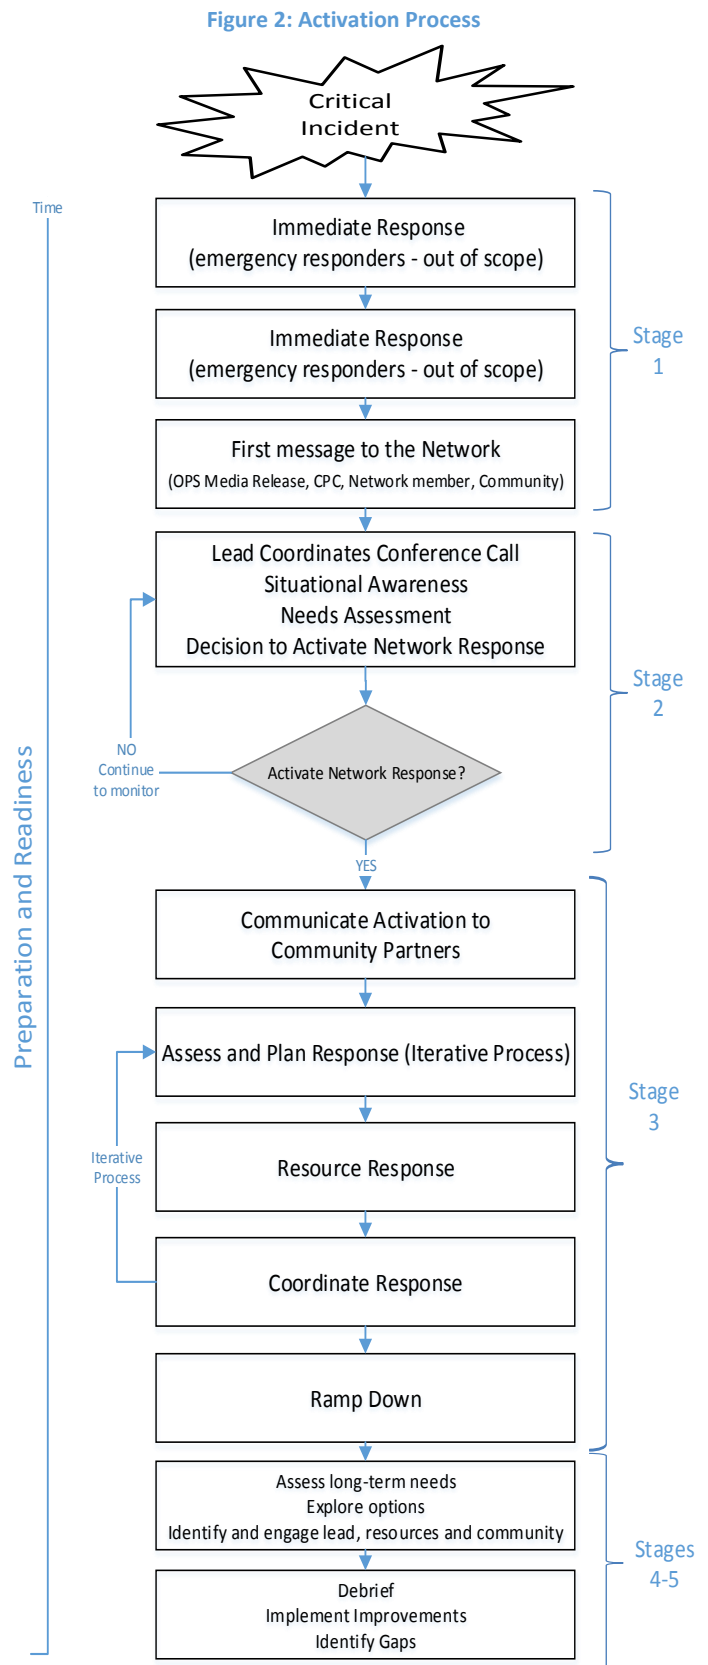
Figure 2: Activation Process

Critical Incident

Time

Preparation and Readiness

Immediate Response (emergency responders - out of scope)

Immediate Response (emergency responders - out of scope)

First message to the Network (OPS Media Release, CPC, Network member, Community)

Stage 1

Lead Coordinates Conference Call
Situational Awareness
Needs Assessment
Decision to Activate Network Response

NO Continue to monitor

Activate Network Response?

Stage 2

YES

Communicate Activation to Community Partners

Assess and Plan Response (Iterative Process)

Iterative Process

Resource Response

Coordinate Response

Ramp Down

Stage 3

Assess long-term needs
Explore options
Identify and engage lead, resources and community

Debrief
Implement Improvements
Identify Gaps

Stages 4-5